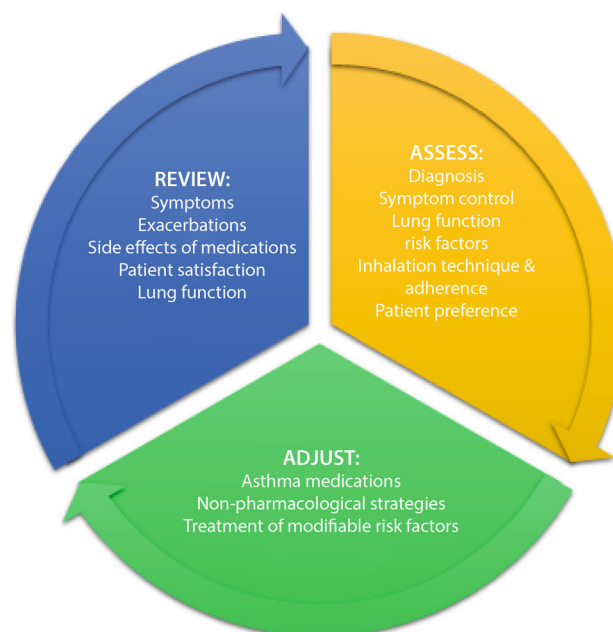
REVIEW:
Symptoms
Exacerbations
Side effects of medications
Patient satisfaction
Lung function

ASSESS:
Diagnosis
Symptom control
Lung function
risk factors
Inhalation technique & adherence
Patient preference

ADJUST:
Asthma medications
Non-pharmacological strategies
Treatment of modifiable risk factors